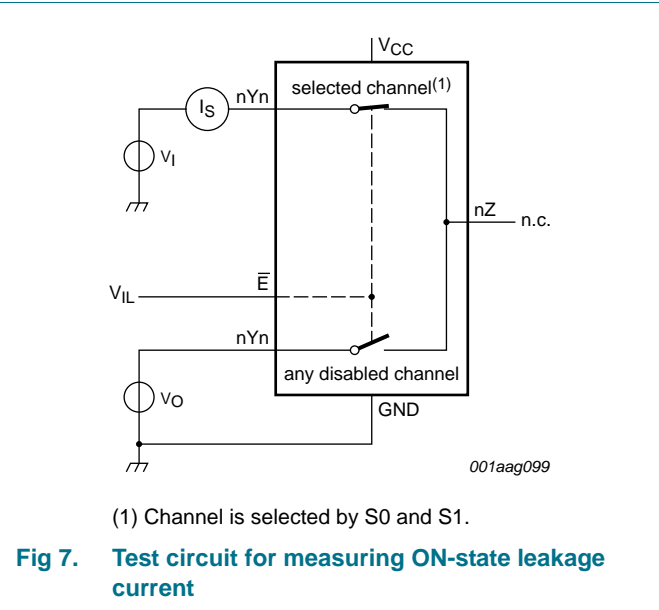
$V_{CC}$

selected channel$^{(1)}$

$I_S$

nYn

$V_I$

nZ

n.c.

$V_{IL}$

$\overline{E}$

nYn

any disabled channel

$V_O$

GND

001aag099

(1) Channel is selected by S0 and S1.

Fig 7. Test circuit for measuring ON-state leakage current